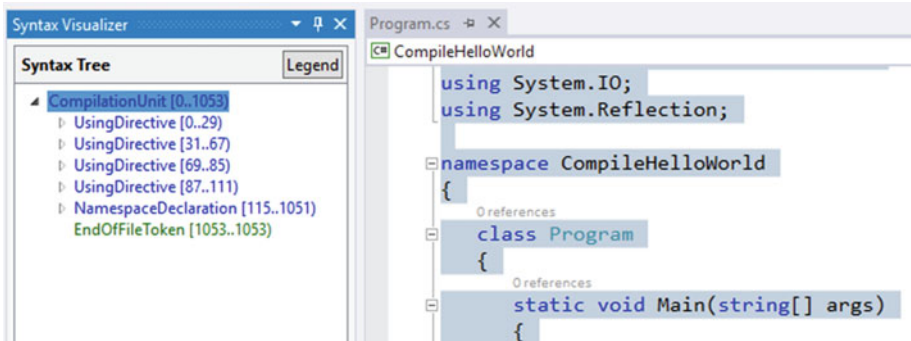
Syntax Visualizer

Syntax Tree

Legend

CompilationUnit [0..1053]
UsingDirective [0..29)
UsingDirective [31..67)
UsingDirective [69..85)
UsingDirective [87..111)
NamespaceDeclaration [115..1051)
EndOfFileToken [1053..1053)

Program.cs

CompileHelloWorld

using System.IO;
using System.Reflection;

namespace CompileHelloWorld
{
0 references
class Program
{
0 references
static void Main(string[] args)
{